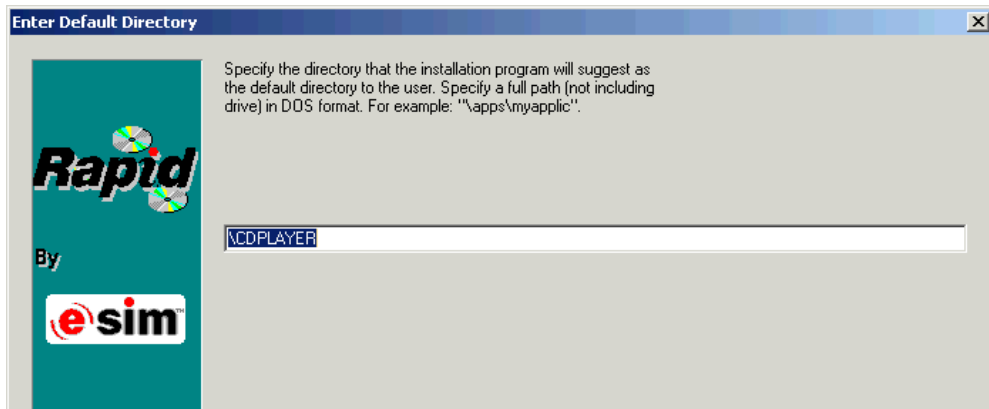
Enter Default Directory

Rapid

By

esim

Specify the directory that the installation program will suggest as the default directory to the user. Specify a full path (not including drive) in DOS format. For example: "\apps\myapplic".

\CDPLAYER